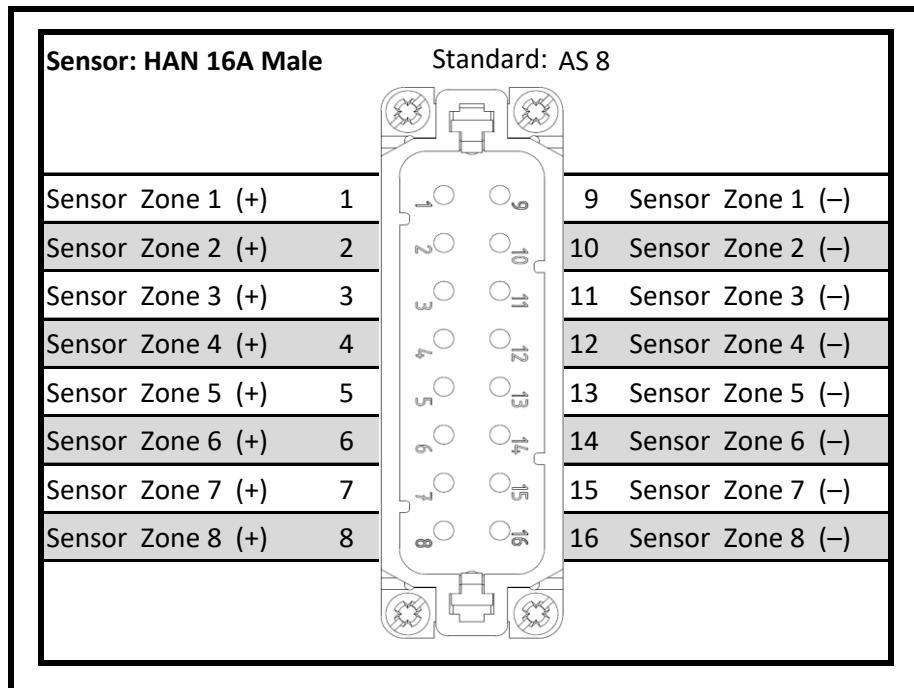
**Sensor: HAN 16A Male** Standard: AS 8

| | | | | |
|---|---|---|---|---|
| Sensor Zone 1 (+) | 1 | 1 9 | 9 | Sensor Zone 1 (–) |
| Sensor Zone 2 (+) | 2 | 2 10 | 10 | Sensor Zone 2 (–) |
| Sensor Zone 3 (+) | 3 | 3 11 | 11 | Sensor Zone 3 (–) |
| Sensor Zone 4 (+) | 4 | 4 12 | 12 | Sensor Zone 4 (–) |
| Sensor Zone 5 (+) | 5 | 5 13 | 13 | Sensor Zone 5 (–) |
| Sensor Zone 6 (+) | 6 | 6 14 | 14 | Sensor Zone 6 (–) |
| Sensor Zone 7 (+) | 7 | 7 15 | 15 | Sensor Zone 7 (–) |
| Sensor Zone 8 (+) | 8 | 8 16 | 16 | Sensor Zone 8 (–) |